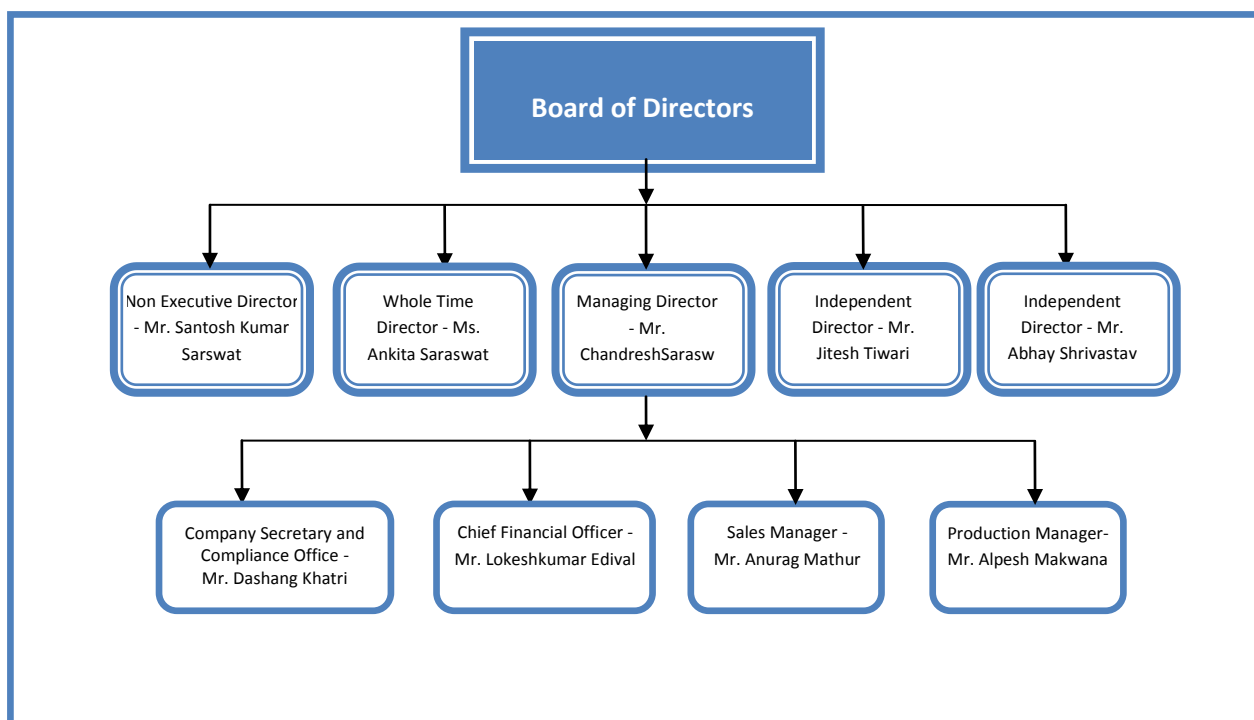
Board of Directors

Non Executive Director - Mr. Santosh Kumar Sarswat

Whole Time Director - Ms. Ankita Saraswat

Managing Director - Mr. ChandreshSarasw

Independent Director - Mr. Jitesh Tiwari

Independent Director - Mr. Abhay Shrivastav

Company Secretary and Compliance Office - Mr. Dashang Khatri

Chief Financial Officer - Mr. Lokeshkumar Edival

Sales Manager - Mr. Anurag Mathur

Production Manager- Mr. Alpesh Makwana